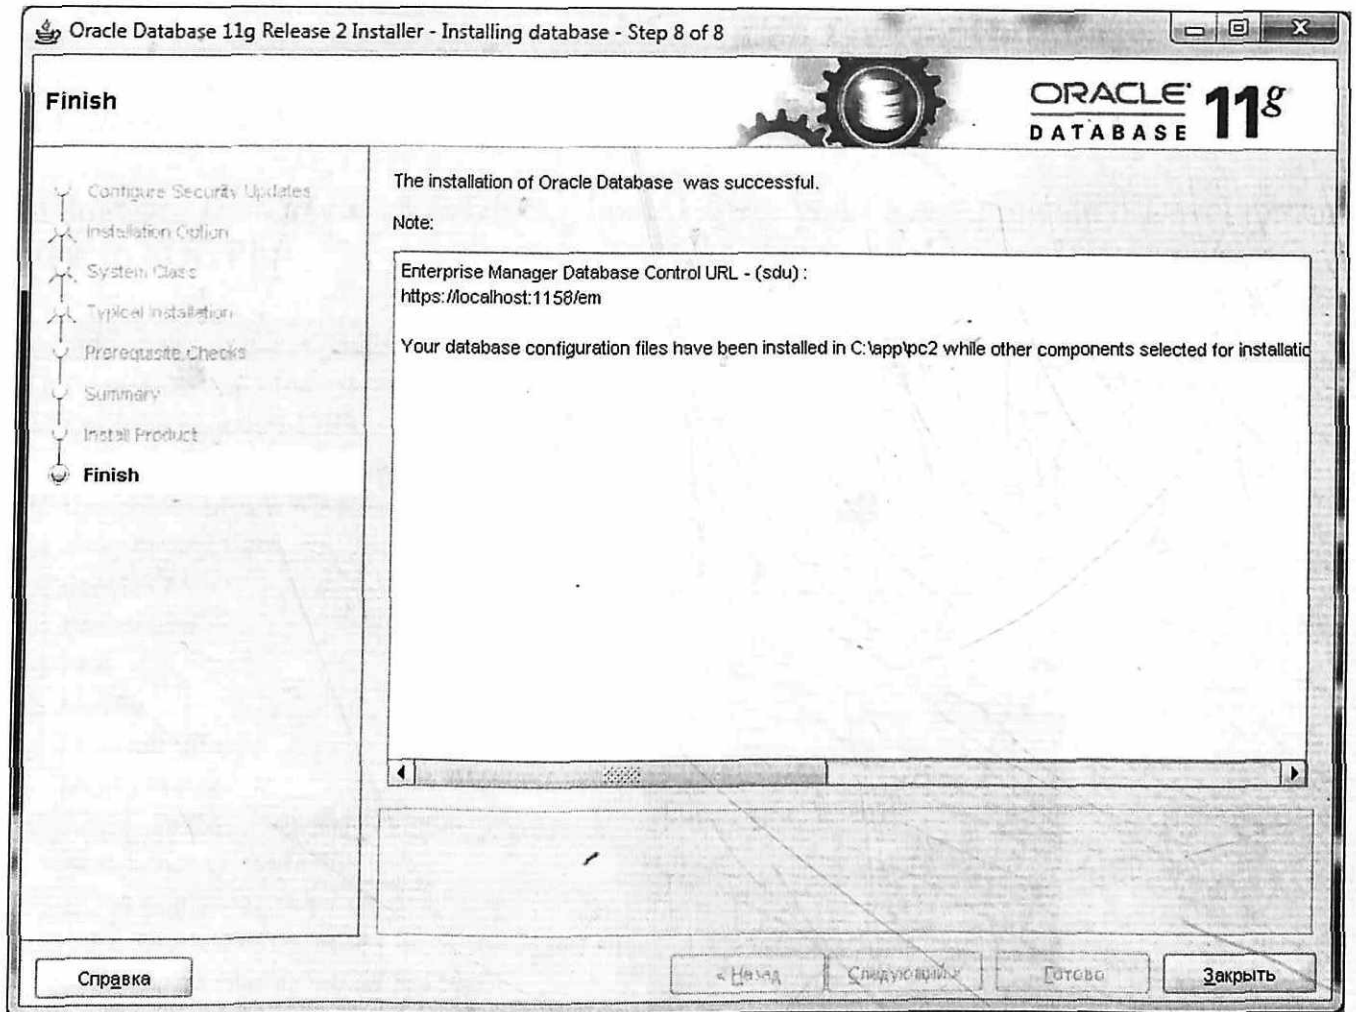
Oracle Database 11g Release 2 Installer - Installing database - Step 8 of 8

Finish

ORACLE DATABASE 11g

Configure Security Updates
Installation Option
System Class
Typical Installation
Prerequisite Checks
Summary
Install Product
Finish

The installation of Oracle Database was successful.

Note:

Enterprise Manager Database Control URL - (sdu) :
https://localhost:1158/em

Your database configuration files have been installed in C:\app\pc2 while other components selected for installatic

Справка

< Назад

Следующий >

Готово

Закрыть